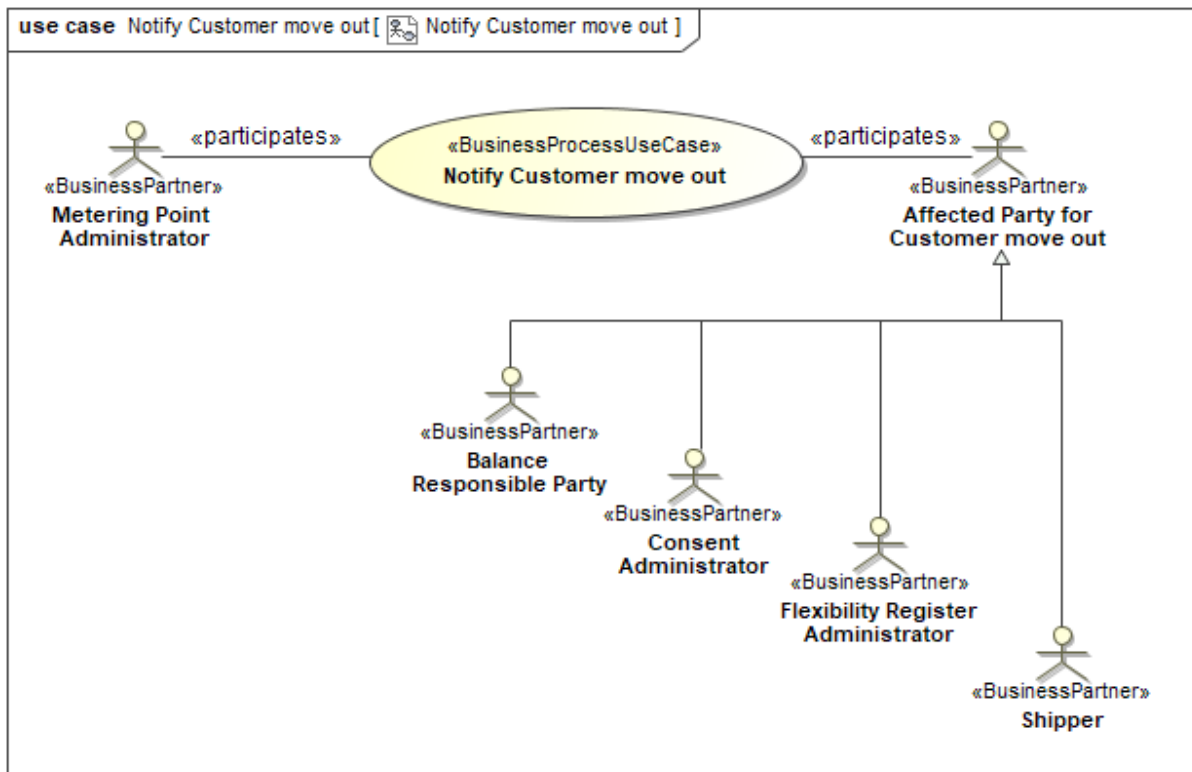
**use case** Notify Customer move out [ Notify Customer move out ]

«participates»

«BusinessProcessUseCase»
**Notify Customer move out**

«participates»

«BusinessPartner»
**Metering Point Administrator**

«BusinessPartner»
**Affected Party for Customer move out**

«BusinessPartner»
**Balance Responsible Party**

«BusinessPartner»
**Consent Administrator**

«BusinessPartner»
**Flexibility Register Administrator**

«BusinessPartner»
**Shipper**